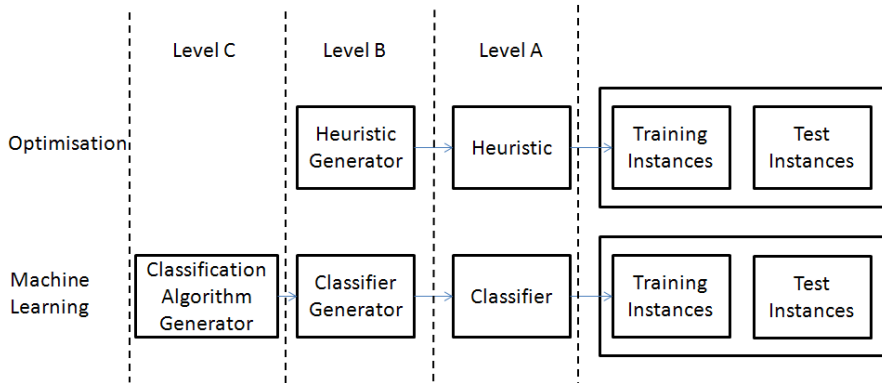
Level C

Level B

Level A

Optimisation

Heuristic Generator

Heuristic

Training Instances

Test Instances

Machine Learning

Classification Algorithm Generator

Classifier Generator

Classifier

Training Instances

Test Instances